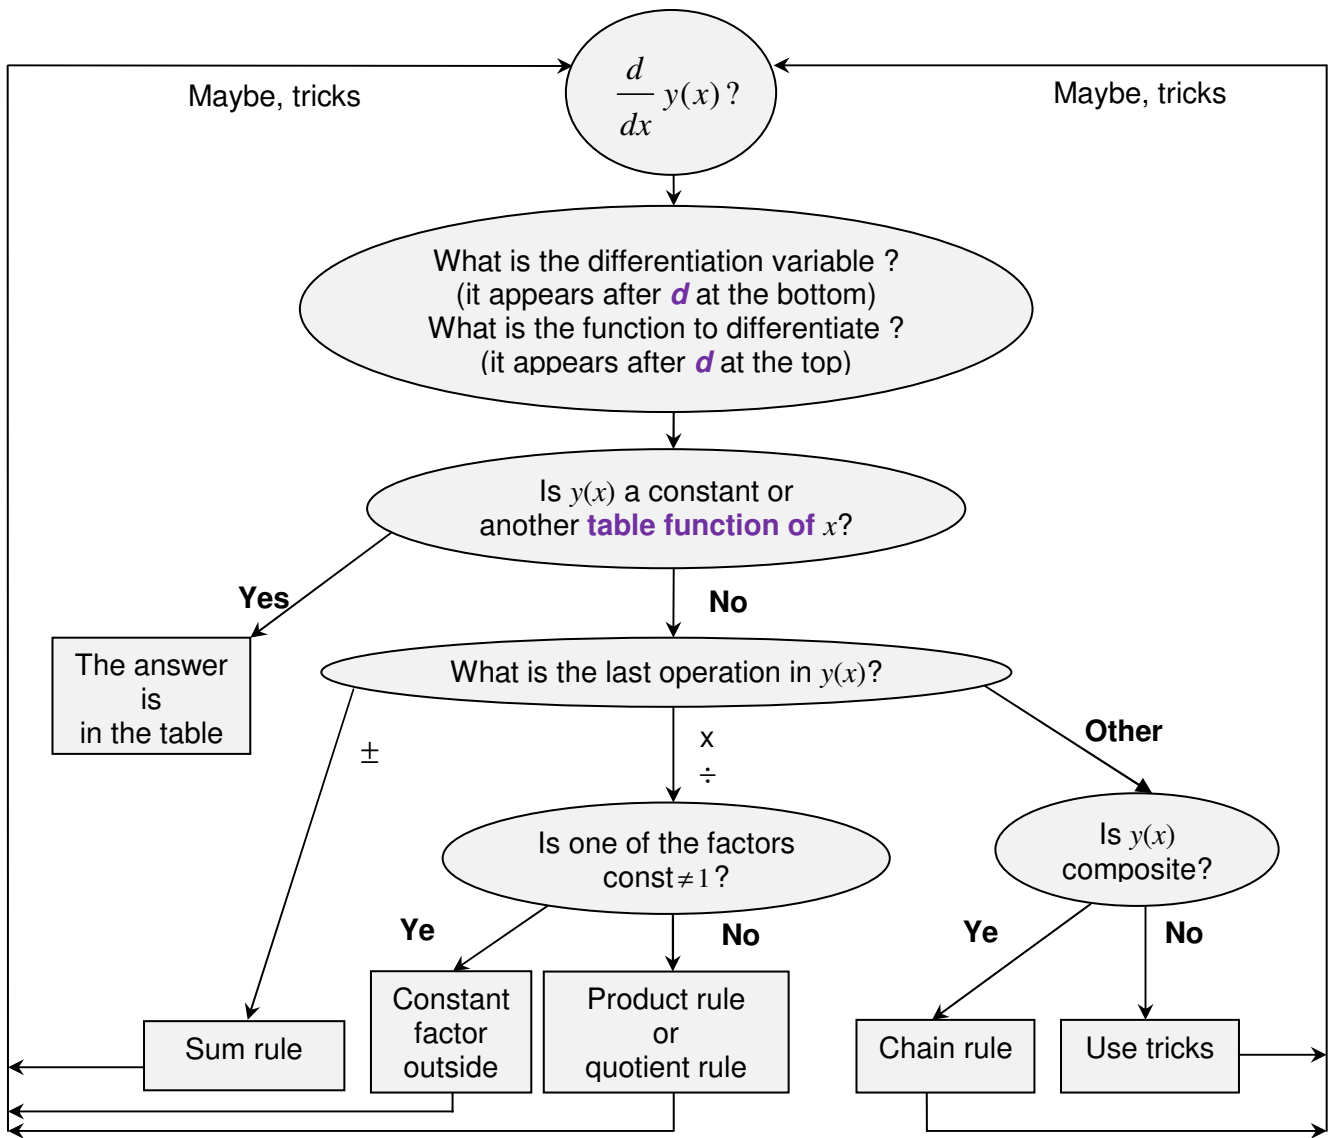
Maybe, tricks

$\frac{d}{dx} y(x)$ ?

Maybe, tricks

What is the differentiation variable ?
(it appears after ***d*** at the bottom)
What is the function to differentiate ?
(it appears after ***d*** at the top)

Is $y(x)$ a constant or another **table function of** $x$?

Yes

No

The answer is in the table

What is the last operation in $y(x)$?

$\pm$

x
$\div$

Other

Is one of the factors const$\neq 1$?

Is $y(x)$ composite?

Ye

No

Ye

No

Sum rule

Constant factor outside

Product rule or quotient rule

Chain rule

Use tricks